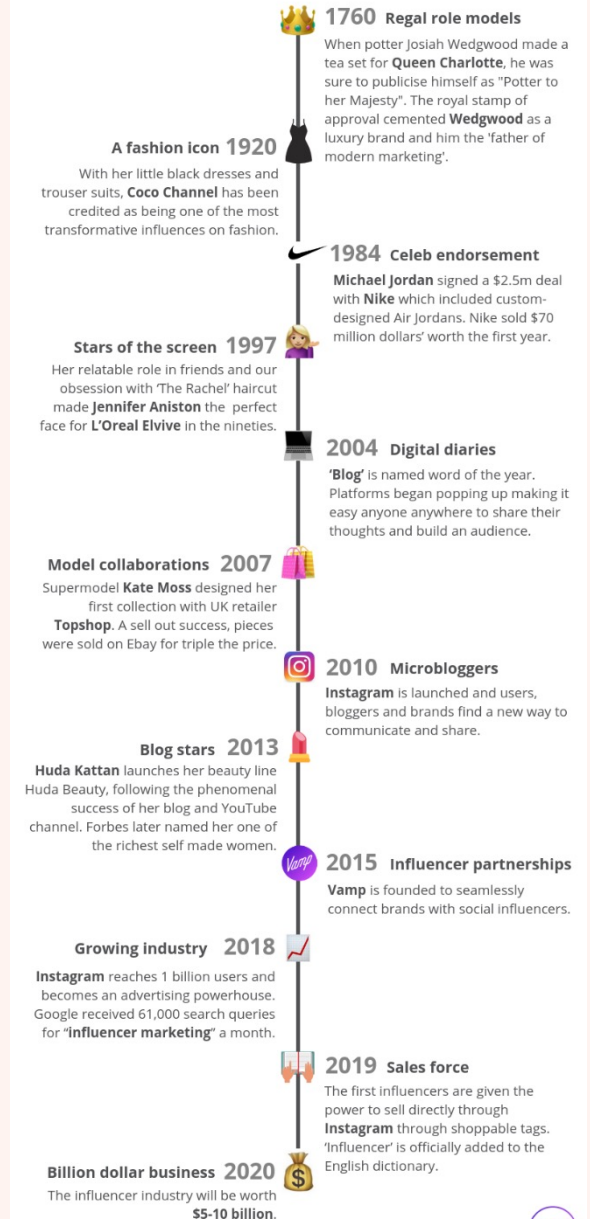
1760 Regal role models

When potter Josiah Wedgwood made a tea set for **Queen Charlotte**, he was sure to publicise himself as "Potter to her Majesty". The royal stamp of approval cemented **Wedgwood** as a luxury brand and him the 'father of modern marketing'.

A fashion icon 1920

With her little black dresses and trouser suits, **Coco Channel** has been credited as being one of the most transformative influences on fashion.

1984 Celeb endorsement

**Michael Jordan** signed a $2.5m deal with **Nike** which included custom-designed Air Jordans. Nike sold $70 million dollars' worth the first year.

Stars of the screen 1997

Her relatable role in friends and our obsession with 'The Rachel' haircut made **Jennifer Aniston** the perfect face for **L'Oreal Elvive** in the nineties.

2004 Digital diaries

**'Blog'** is named word of the year. Platforms began popping up making it easy anyone anywhere to share their thoughts and build an audience.

Model collaborations 2007

Supermodel **Kate Moss** designed her first collection with UK retailer **Topshop**. A sell out success, pieces were sold on Ebay for triple the price.

2010 Microbloggers

**Instagram** is launched and users, bloggers and brands find a new way to communicate and share.

Blog stars 2013

**Huda Kattan** launches her beauty line Huda Beauty, following the phenomenal success of her blog and YouTube channel. Forbes later named her one of the richest self made women.

Vamp

2015 Influencer partnerships

**Vamp** is founded to seamlessly connect brands with social influencers.

Growing industry 2018

**Instagram** reaches 1 billion users and becomes an advertising powerhouse. Google received 61,000 search queries for "**influencer marketing**" a month.

2019 Sales force

The first influencers are given the power to sell directly through **Instagram** through shoppable tags. 'Influencer' is officially added to the English dictionary.

Billion dollar business 2020

The influencer industry will be worth **$5-10 billion**.